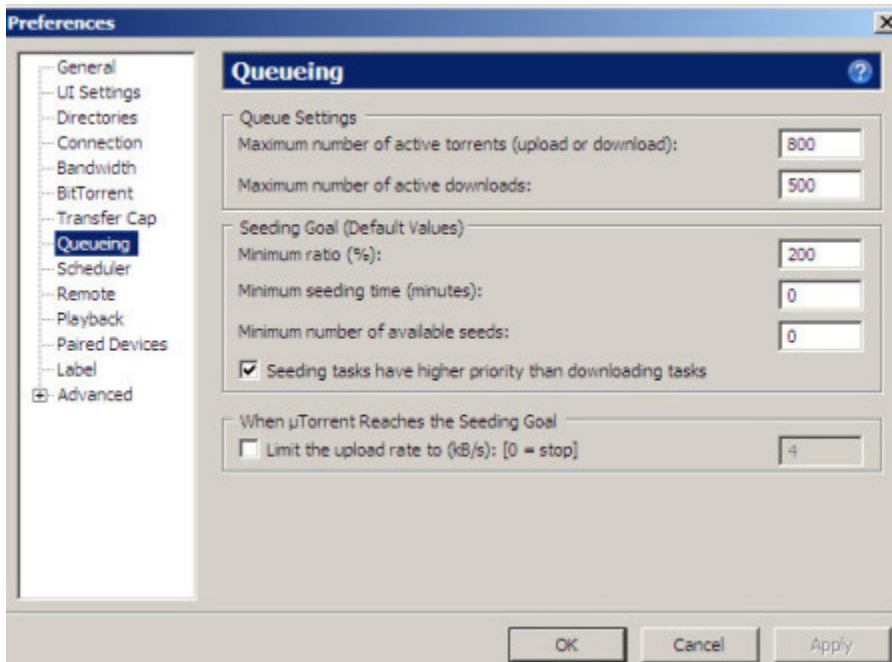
Preferences

General
UI Settings
Directories
Connection
Bandwidth
BitTorrent
Transfer Cap
Queueing
Scheduler
Remote
Playback
Paired Devices
Label
Advanced

Queueing

Queue Settings
Maximum number of active torrents (upload or download): 800
Maximum number of active downloads: 500

Seeding Goal (Default Values)
Minimum ratio (%): 200
Minimum seeding time (minutes): 0
Minimum number of available seeds: 0
Seeding tasks have higher priority than downloading tasks

When µTorrent Reaches the Seeding Goal
Limit the upload rate to (kB/s): [0 = stop] 4

OK Cancel Apply